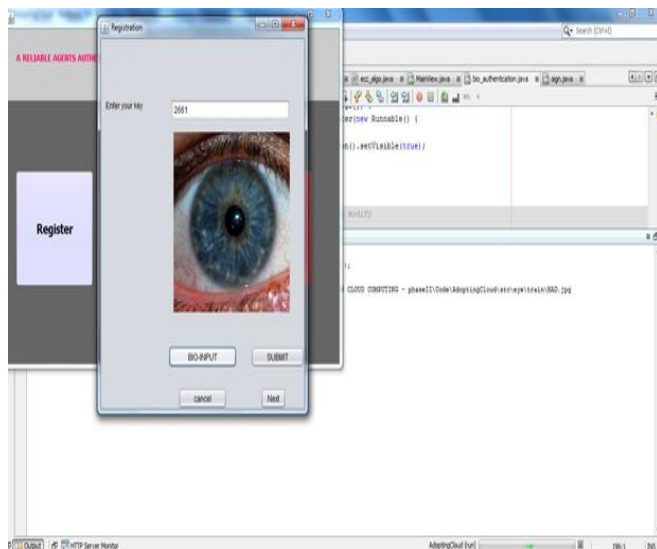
Registration

A RELIABLE AGENTS AUTH

Q• Search (Ctrl+I)

ecc_algo.java Mainview.java bio_authentication.java sign.java

er(new Runnable() {

n().setVisible(true);

modify

Enter your key

2661

Register

CLOUD COMPUTING - phaseII\Code\AdoptingCloud\src\eye\train\NAD.jpg

BIO-INPUT

SUBMIT

cancel

Next

Output

HTTP Server Monitor

AdoptingCloud (run)